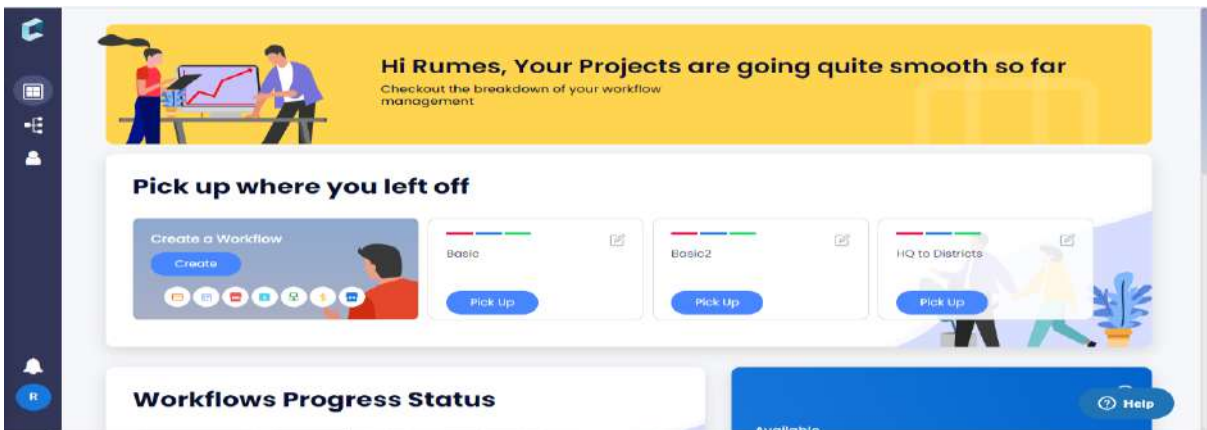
Hi Rumes, Your Projects are going quite smooth so far
Checkout the breakdown of your workflow management

Pick up where you left off

Create a Workflow
Create

Basic
Pick Up

Basic2
Pick Up

HQ to Districts
Pick Up

R

Workflows Progress Status

Available

Help